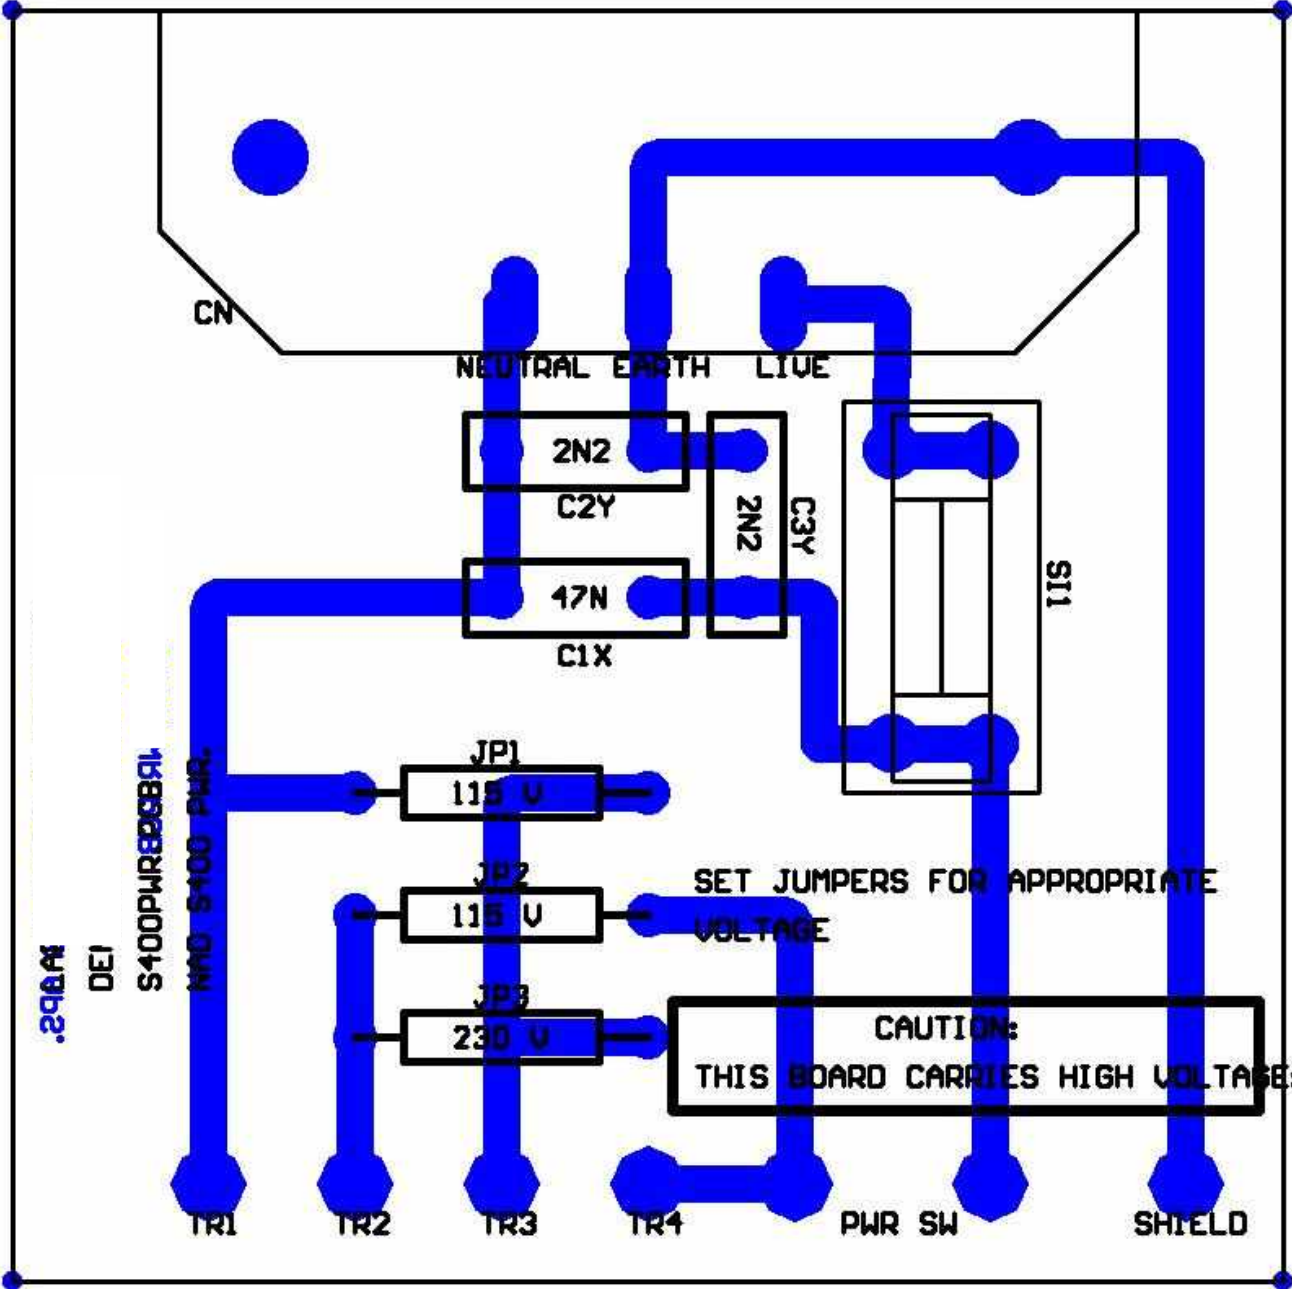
CN

NEUTRAL EARTH LIVE

2N2

C2Y

2N2

C3Y

SI1

47N

C1X

JP1

115 V

JP2

115 V

JP3

230 V

SET JUMPERS FOR APPROPRIATE VOLTAGE

CAUTION:

THIS BOARD CARRIES HIGH VOLTAGE

NAD S400 PWR.

S400PWR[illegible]

DEI

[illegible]

TR1 TR2 TR3 TR4 PWR SW SHIELD